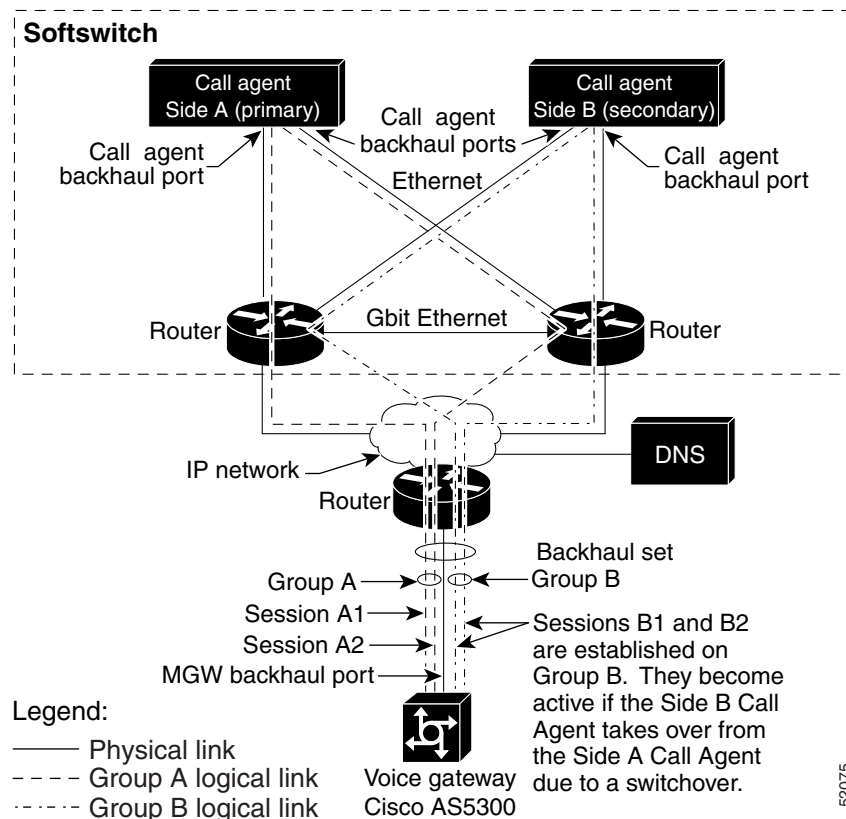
Softswitch

Call agent
Side A (primary)

Call agent
Side B (secondary)

Call agent
backhaul ports

Call agent
backhaul port

Call agent
backhaul port

Ethernet

Router

Gbit Ethernet

Router

IP network

DNS

Router

Backhaul set

Group A

Group B

Session A1

Session A2

MGW backhaul port

Sessions B1 and B2 are established on Group B. They become active if the Side B Call Agent takes over from the Side A Call Agent due to a switchover.

Legend:
Physical link
Group A logical link
Group B logical link

Voice gateway
Cisco AS5300

52075